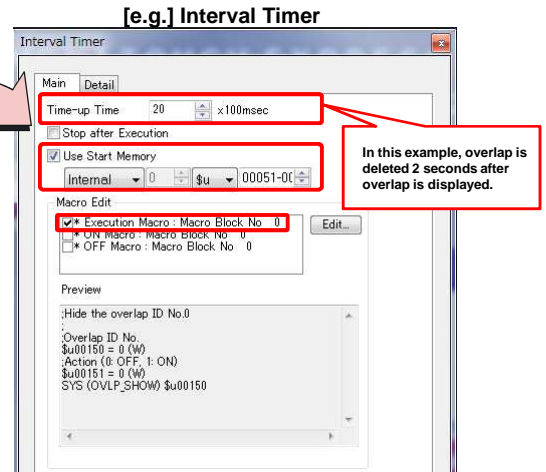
[e.g.] Interval Timer

Interval Timer

Main Detail

Time-up Time 20 x100msec

Stop after Execution

Use Start Memory

Internal 0 $u 00051-00

In this example, overlap is deleted 2 seconds after overlap is displayed.

Macro Edit

* Execution Macro : Macro Block No 0

* ON Macro : Macro Block No 0

* OFF Macro : Macro Block No 0

Edit...

Preview

;Hide the overlap ID No.0
;
;Overlap ID No.
$u00150 = 0 (W)
;Action (0: OFF, 1: ON)
$u00151 = 0 (W)
SYS (OVLP_SHOW) $u00150